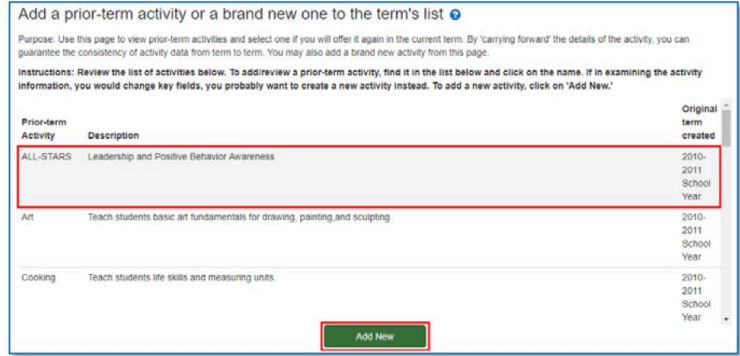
Add a prior-term activity or a brand new one to the term's list

Purpose: Use this page to view prior-term activities and select one if you will offer it again in the current term. By 'carrying forward' the details of the activity, you can guarantee the consistency of activity data from term to term. You may also add a brand new activity from this page.

Instructions: Review the list of activities below. To add/review a prior-term activity, find it in the list below and click on the name. If in examining the activity information, you would change key fields, you probably want to create a new activity instead. To add a new activity, click on 'Add New.'

| Prior-term Activity | Description | Original term created |
|---|---|---|
| ALL-STARS | Leadership and Positive Behavior Awareness | 2010-2011 School Year |
| Art | Teach students basic art fundamentals for drawing, painting,and sculpting | 2010-2011 School Year |
| Cooking | Teach students life skills and measuring units. | 2010-2011 School Year |

Add New